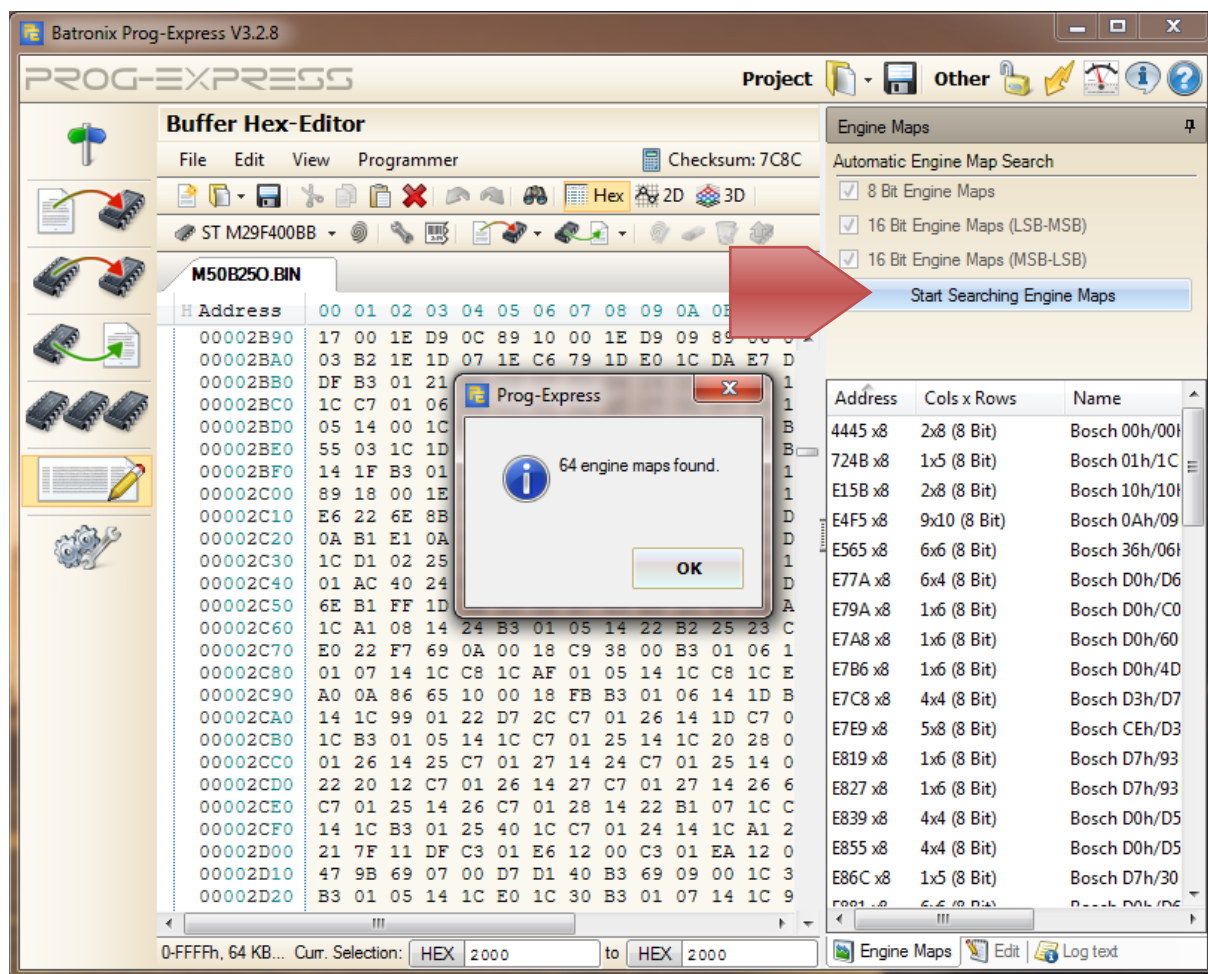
Batronix Prog-Express V3.2.8

PROG-EXPRESS

Project Other

Buffer Hex-Editor

File Edit View Programmer Checksum: 7C8C

Hex 2D 3D

ST M29F400BB

M50B25O.BIN

| Address | 00 | 01 | 02 | 03 | 04 | 05 | 06 | 07 | 08 | 09 | 0A | 0B |
|---|---|---|---|---|---|---|---|---|---|---|---|---|
| 00002B90 | 17 | 00 | 1E | D9 | 0C | 89 | 10 | 00 | 1E | D9 | 09 | 89 |
| 00002BA0 | 03 | B2 | 1E | 1D | 07 | 1E | C6 | 79 | 1D | E0 | 1C | DA E7 D |
| 00002BB0 | DF | B3 | 01 | 21 | | | | | | | | 1 |
| 00002BC0 | 1C | C7 | 01 | 06 | | | | | | | | 1 |
| 00002BD0 | 05 | 14 | 00 | 1C | | | | | | | | B |
| 00002BE0 | 55 | 03 | 1C | 1D | | | | | | | | B |
| 00002BF0 | 14 | 1F | B3 | 01 | | | | | | | | 1 |
| 00002C00 | 89 | 18 | 00 | 1E | | | | | | | | 1 |
| 00002C10 | E6 | 22 | 6E | 8B | | | | | | | | D |
| 00002C20 | 0A | B1 | E1 | 0A | | | | | | | | D |
| 00002C30 | 1C | D1 | 02 | 25 | | | | | | | | 1 |
| 00002C40 | 01 | AC | 40 | 24 | | | | | | | | D |
| 00002C50 | 6E | B1 | FF | 1D | | | | | | | | A |
| 00002C60 | 1C | A1 | 08 | 14 | 24 | B3 | 01 | 05 | 14 | 22 | B2 | 25 23 C |
| 00002C70 | E0 | 22 | F7 | 69 | 0A | 00 | 18 | C9 | 38 | 00 | B3 | 01 06 1 |
| 00002C80 | 01 | 07 | 14 | 1C | C8 | 1C | AF | 01 | 05 | 14 | 1C | C8 1C E |
| 00002C90 | A0 | 0A | 86 | 65 | 10 | 00 | 18 | FB | B3 | 01 | 06 | 14 1D B |
| 00002CA0 | 14 | 1C | 99 | 01 | 22 | D7 | 2C | C7 | 01 | 26 | 14 | 1D C7 0 |
| 00002CB0 | 1C | B3 | 01 | 05 | 14 | 1C | C7 | 01 | 25 | 14 | 1C | 20 28 0 |
| 00002CC0 | 01 | 26 | 14 | 25 | C7 | 01 | 27 | 14 | 24 | C7 | 01 | 25 14 0 |
| 00002CD0 | 22 | 20 | 12 | C7 | 01 | 26 | 14 | 27 | C7 | 01 | 27 | 14 26 6 |
| 00002CE0 | C7 | 01 | 25 | 14 | 26 | C7 | 01 | 28 | 14 | 22 | B1 | 07 1C C |
| 00002CF0 | 14 | 1C | B3 | 01 | 25 | 40 | 1C | C7 | 01 | 24 | 14 | 1C A1 2 |
| 00002D00 | 21 | 7F | 11 | DF | C3 | 01 | E6 | 12 | 00 | C3 | 01 | EA 12 0 |
| 00002D10 | 47 | 9B | 69 | 07 | 00 | D7 | D1 | 40 | B3 | 69 | 09 | 00 1C 3 |
| 00002D20 | B3 | 01 | 05 | 14 | 1C | E0 | 1C | 30 | B3 | 01 | 07 | 14 1C 9 |

0-FFFFh, 64 KB... Curr. Selection: HEX 2000 to HEX 2000

Prog-Express
64 engine maps found.
OK

Engine Maps
Automatic Engine Map Search
8 Bit Engine Maps
16 Bit Engine Maps (LSB-MSB)
16 Bit Engine Maps (MSB-LSB)
Start Searching Engine Maps

| Address | Cols x Rows | Name |
|---|---|---|
| 4445 x8 | 2x8 (8 Bit) | Bosch 00h/00h |
| 724B x8 | 1x5 (8 Bit) | Bosch 01h/1C |
| E15B x8 | 2x8 (8 Bit) | Bosch 10h/10h |
| E4F5 x8 | 9x10 (8 Bit) | Bosch 0Ah/09 |
| E565 x8 | 6x6 (8 Bit) | Bosch 36h/06h |
| E77A x8 | 6x4 (8 Bit) | Bosch D0h/D6 |
| E79A x8 | 1x6 (8 Bit) | Bosch D0h/C0 |
| E7A8 x8 | 1x6 (8 Bit) | Bosch D0h/60 |
| E7B6 x8 | 1x6 (8 Bit) | Bosch D0h/4D |
| E7C8 x8 | 4x4 (8 Bit) | Bosch D3h/D7 |
| E7E9 x8 | 5x8 (8 Bit) | Bosch CEh/D3 |
| E819 x8 | 1x6 (8 Bit) | Bosch D7h/93 |
| E827 x8 | 1x6 (8 Bit) | Bosch D7h/93 |
| E839 x8 | 4x4 (8 Bit) | Bosch D0h/D5 |
| E855 x8 | 4x4 (8 Bit) | Bosch D0h/D5 |
| E86C x8 | 1x5 (8 Bit) | Bosch D7h/30 |

Engine Maps | Edit | Log text